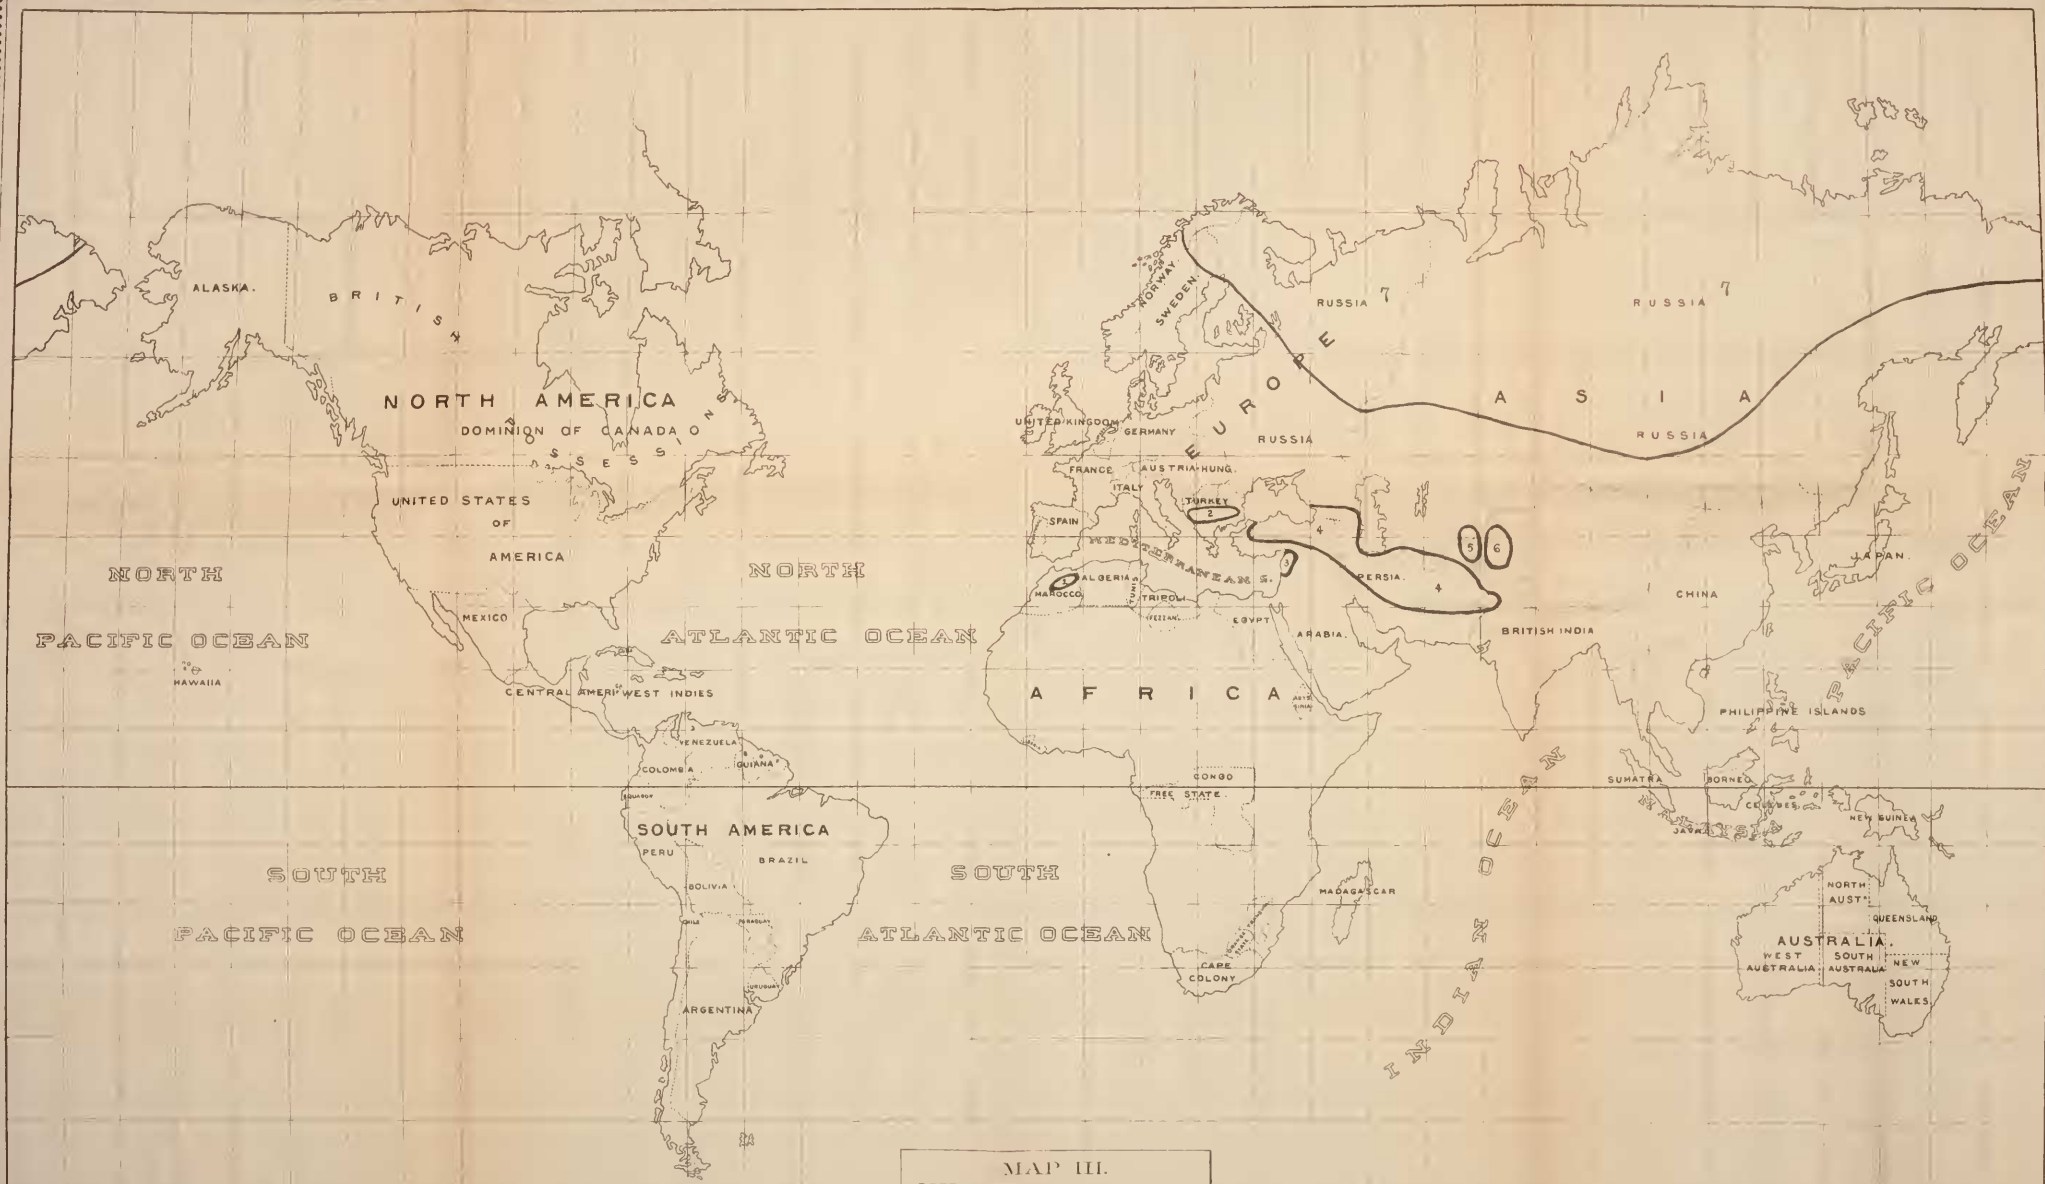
ALASKA.

BRITISH POSSESSIONS

NORTH AMERICA

DOMINION OF CANADA

UNITED STATES OF AMERICA

MEXICO

NORTH PACIFIC OCEAN

HAWAIIA

CENTRAL AMERICA

WEST INDIES

NORTH ATLANTIC OCEAN

VENEZUELA

GUIANA

COLOMBIA

ECUADOR

SOUTH AMERICA

PERU

BRAZIL

BOLIVIA

CHILE

PARAGUAY

URUGUAY

ARGENTINA

SOUTH PACIFIC OCEAN

SOUTH ATLANTIC OCEAN

NORWAY

SWEDEN

RUSSIA 7

RUSSIA 7

EUROPE

UNITED KINGDOM

GERMANY

RUSSIA

FRANCE

AUSTRIA-HUNG.

ITALY

TURKEY

2

SPAIN

MEDITERRANEAN S.

3

4

4

5

6

ALGERIA

MAROCCO

TUNIS

TRIPOLI

FEZZAN

EGYPT

ARABIA

PERSIA

ASIA

RUSSIA

AFRICA

ABYSSINIA

CONGO FREE STATE

MADAGASCAR

CAPE COLONY

BRITISH INDIA

CHINA

JAPAN

PACIFIC OCEAN

PHILIPPINE ISLANDS

INDIAN OCEAN

SUMATRA

BORNEO

CELEBES

JAVA

MALAYSIA

NEW GUINEA

NORTH AUSTᴸ.

QUEENSLAND

AUSTRALIA.

WEST AUSTRALIA

SOUTH AUSTRALIA

NEW SOUTH WALES.

MAP III.